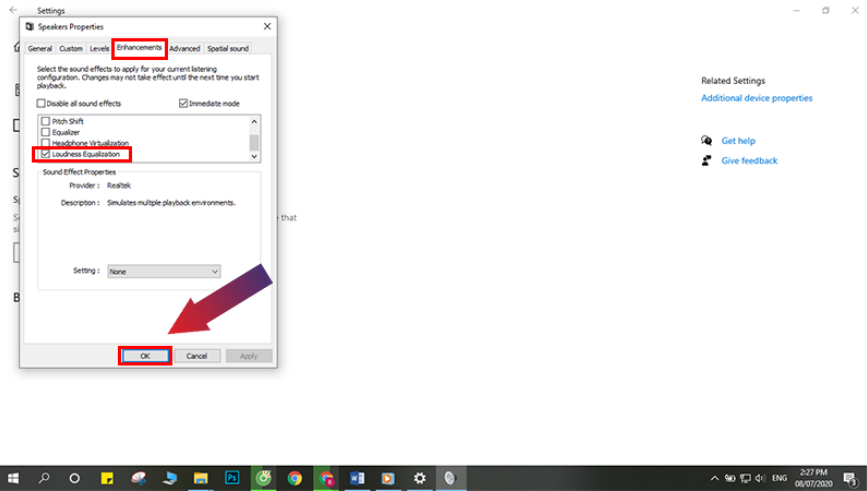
Settings

Speakers Properties

General Custom Levels Enhancements Advanced Spatial sound

Select the sound effects to apply for your current listening configuration. Changes may not take effect until the next time you start playback.

Disable all sound effects
Immediate mode

Pitch Shift
Equalizer
Headphone Virtualization
Loudness Equalization

Sound Effect Properties

Provider : Realtek

Description : Simulates multiple playback environments.

Setting : None

OK Cancel Apply

that

Related Settings

Additional device properties

Get help

Give feedback

ENG 2:27 PM 08/07/2020